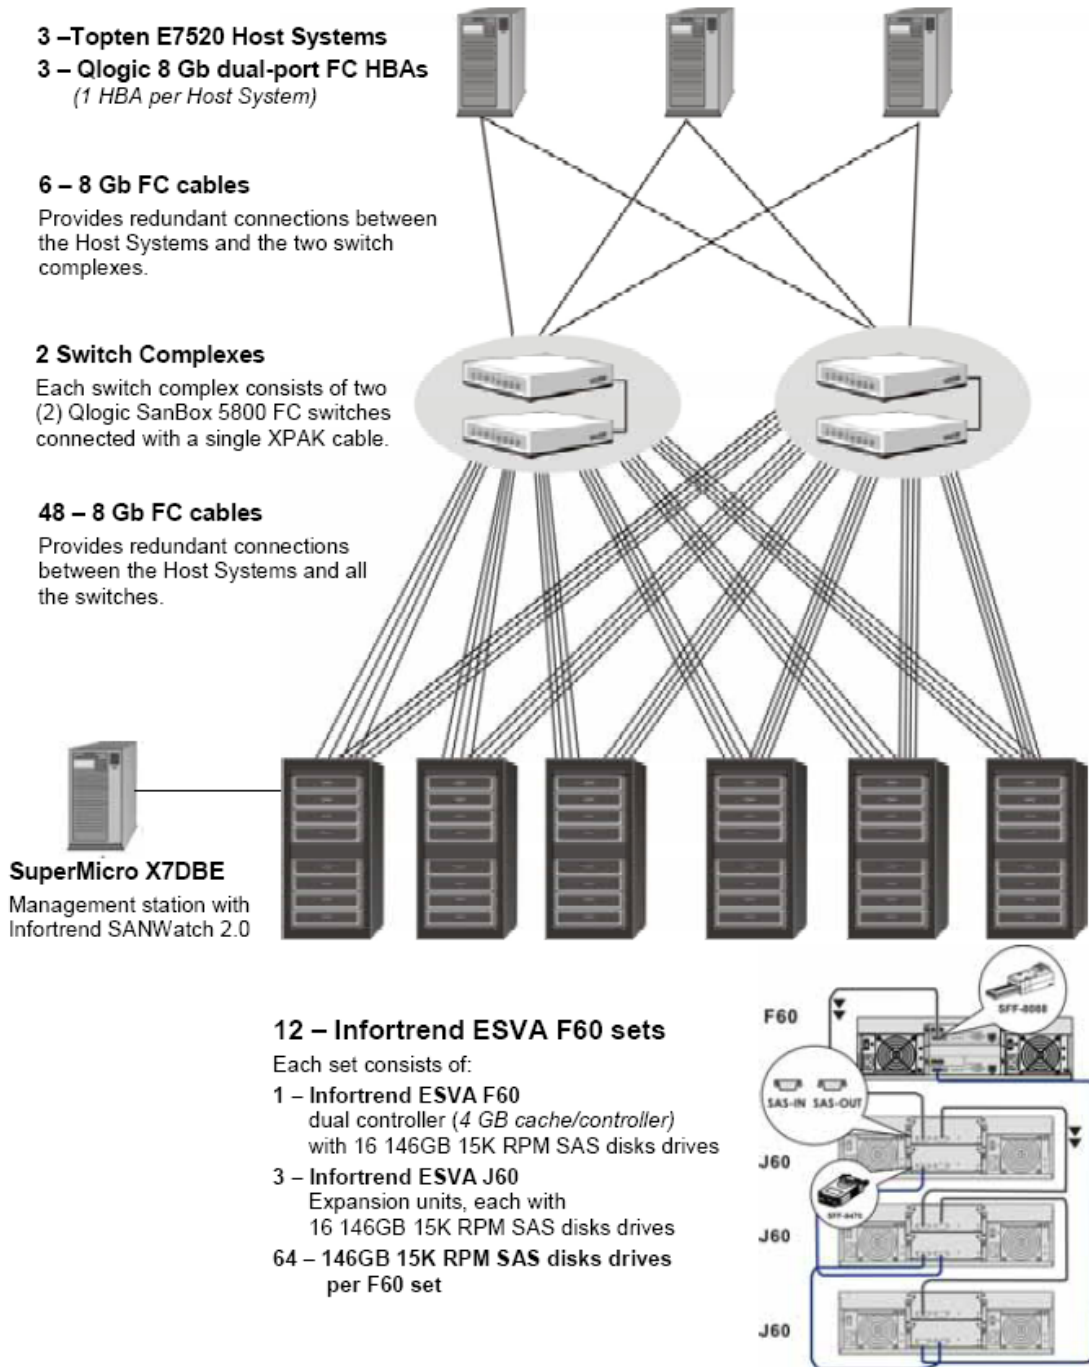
3 –Topten E7520 Host Systems
3 – Qlogic 8 Gb dual-port FC HBAs
(1 HBA per Host System)

6 – 8 Gb FC cables
Provides redundant connections between the Host Systems and the two switch complexes.

2 Switch Complexes
Each switch complex consists of two (2) Qlogic SanBox 5800 FC switches connected with a single XPAK cable.

48 – 8 Gb FC cables
Provides redundant connections between the Host Systems and all the switches.

SuperMicro X7DBE
Management station with Infortrend SANWatch 2.0

12 – Infortrend ESVA F60 sets
Each set consists of:
1 – Infortrend ESVA F60
dual controller (4 GB cache/controller)
with 16 146GB 15K RPM SAS disks drives
3 – Infortrend ESVA J60
Expansion units, each with
16 146GB 15K RPM SAS disks drives
64 – 146GB 15K RPM SAS disks drives
per F60 set

F60
SFF-8088
SAS-IN SAS-OUT
J60
SFF-8470
J60
J60